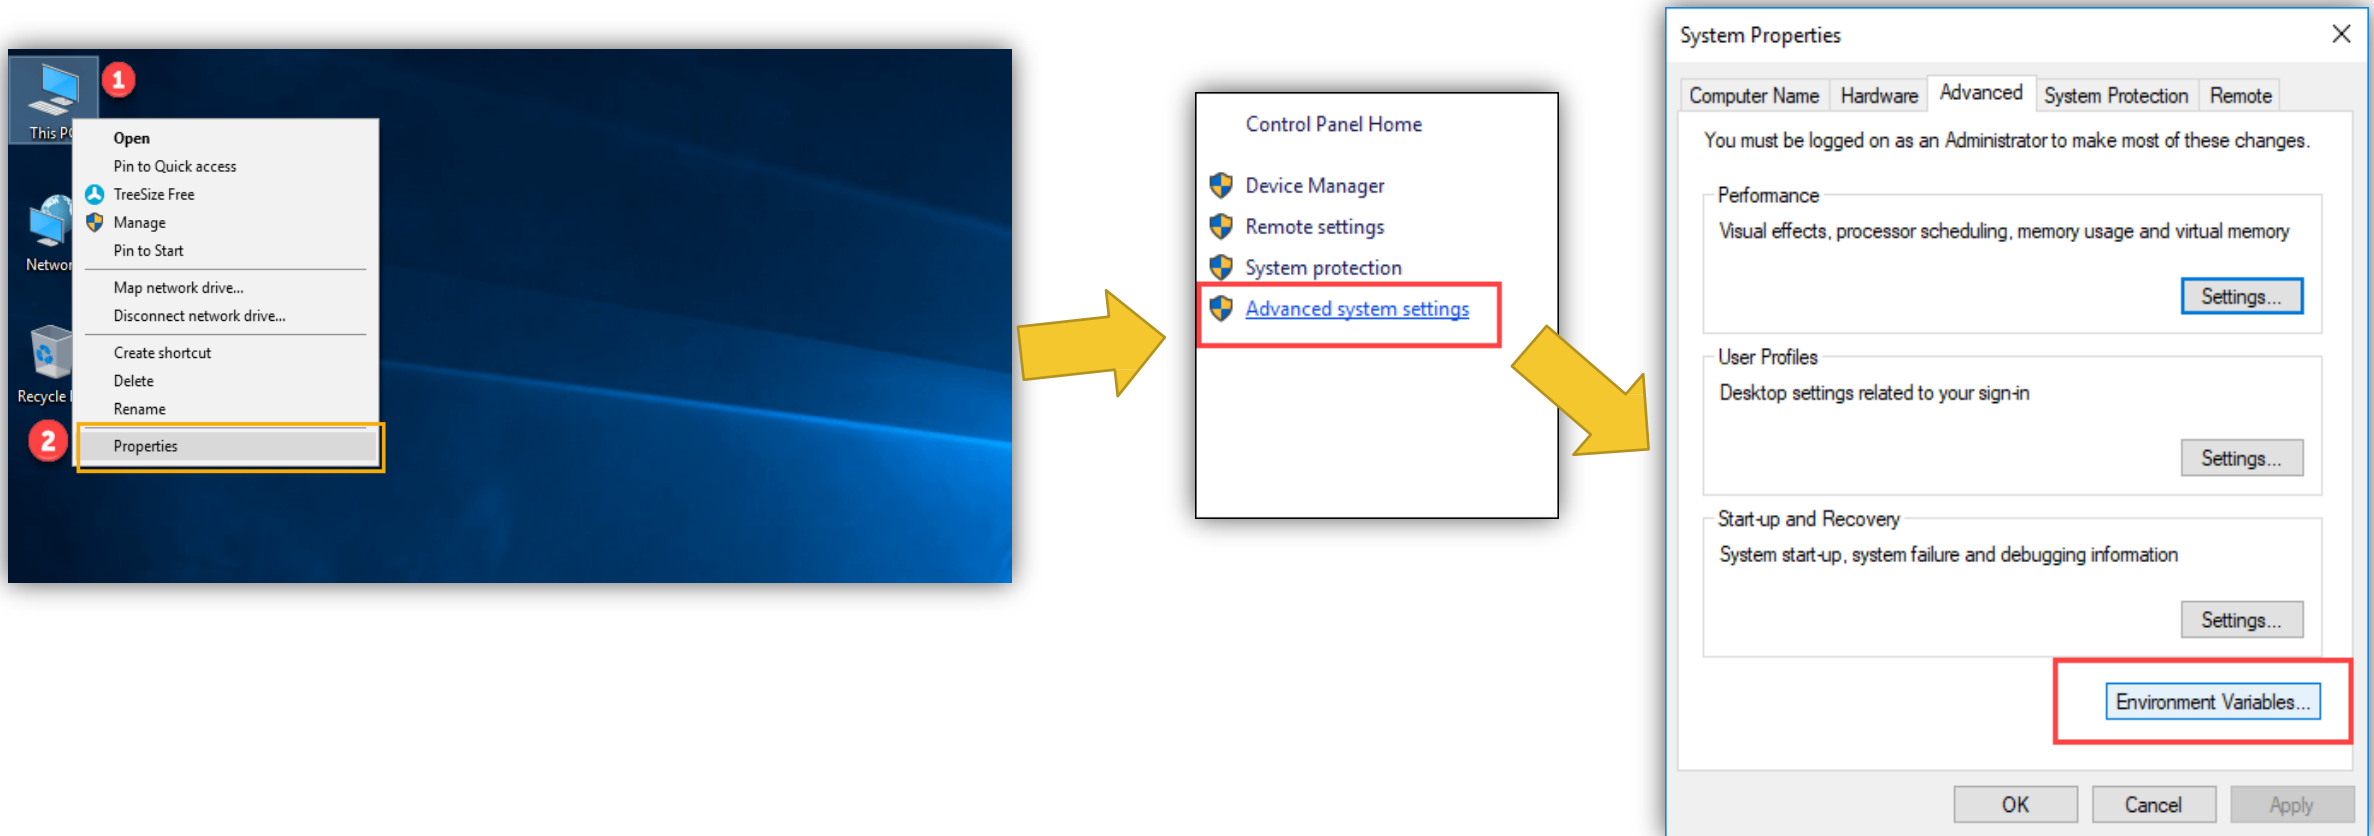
1

This PC

Networ

Recycle

2

Open
Pin to Quick access
TreeSize Free
Manage
Pin to Start
Map network drive...
Disconnect network drive...
Create shortcut
Delete
Rename
Properties

Control Panel Home

Device Manager
Remote settings
System protection
Advanced system settings

System Properties

Computer Name | Hardware | Advanced | System Protection | Remote

You must be logged on as an Administrator to make most of these changes.

Performance
Visual effects, processor scheduling, memory usage and virtual memory
Settings...

User Profiles
Desktop settings related to your sign-in
Settings...

Start-up and Recovery
System start-up, system failure and debugging information
Settings...

Environment Variables...

OK Cancel Apply